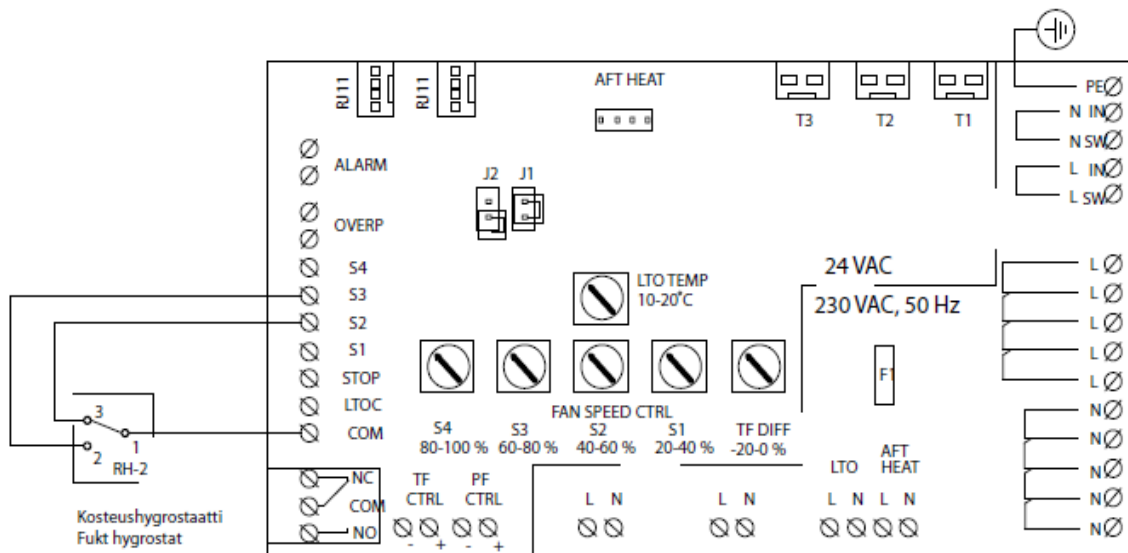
RJ11
RJ11
AFT HEAT
T3
T2
T1
PE
N IN
N SW
L IN
L SW
ALARM
OVERP
J2
J1
S4
S3
S2
S1
STOP
LTOC
COM
LTO TEMP
10-20°C
24 VAC
230 VAC, 50 Hz
L
L
L
L
L
N
N
N
N
N
F1
FAN SPEED CTRL
S4
80-100 %
S3
60-80 %
S2
40-60 %
S1
20-40 %
TF DIFF
-20-0 %
3
1
2
RH-2
NC
COM
NO
TF
CTRL
PF
CTRL
- + - +
L N
L N
LTO
L N
AFT
HEAT
L N
Kosteushygrostaatti
Fukt hygrostat